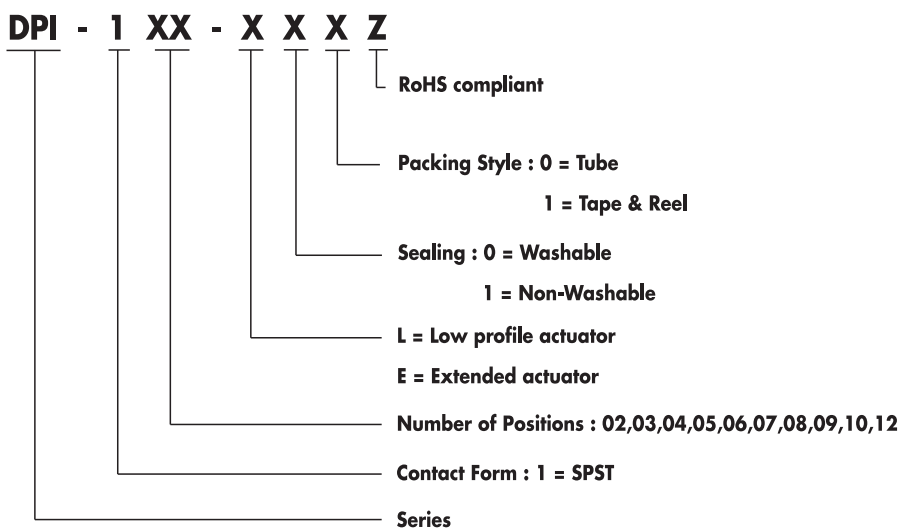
DPI - 1 XX - X X X Z

RoHS compliant

Packing Style : 0 = Tube

1 = Tape & Reel

Sealing : 0 = Washable

1 = Non-Washable

L = Low profile actuator

E = Extended actuator

Number of Positions : 02,03,04,05,06,07,08,09,10,12

Contact Form : 1 = SPST

Series